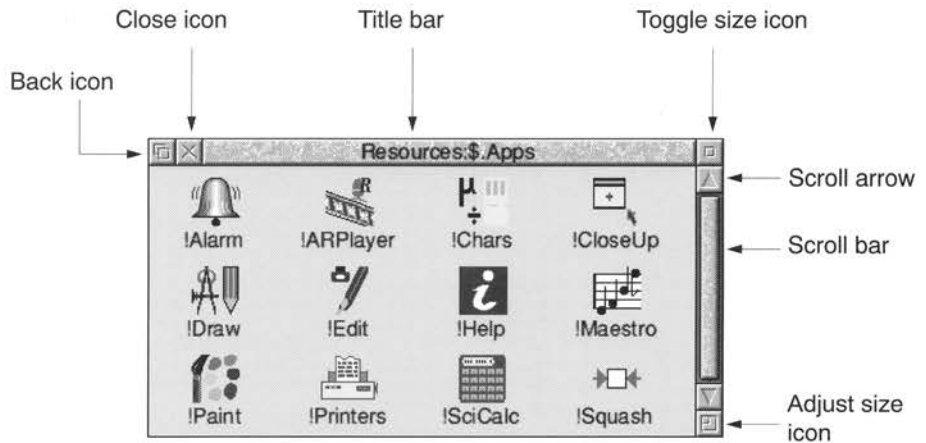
Close icon

Title bar

Toggle size icon

Back icon

Resources:$.Apps

Scroll arrow

Scroll bar

!Alarm

!ARPlayer

!Chars

!CloseUp

!Draw

!Edit

!Help

!Maestro

!Paint

!Printers

!SciCalc

!Squash

Adjust size icon